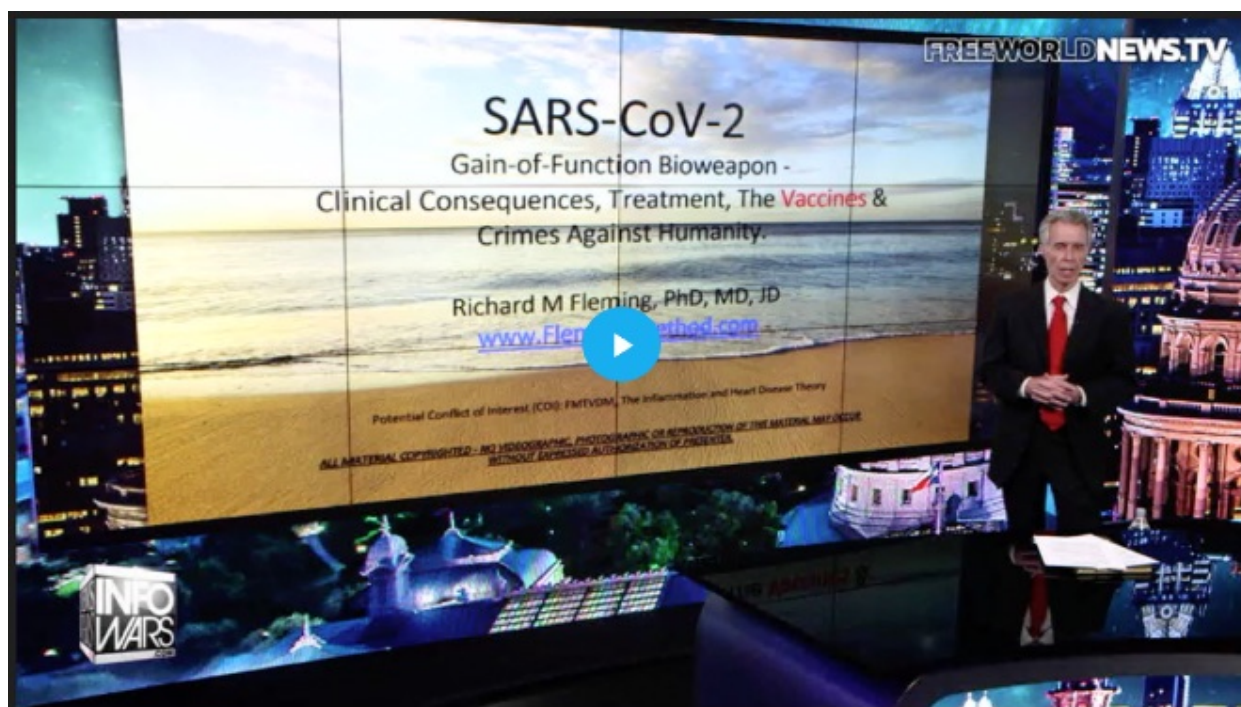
FREEWORLDNEWS.TV

SARS-CoV-2

Gain-of-Function Bioweapon - Clinical Consequences, Treatment, The Vaccines & Crimes Against Humanity.

Richard M Fleming, PhD, MD, JD

www.Flem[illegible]ethod.com

Potential Conflict of Interest (COI): FMTVDM, The Inflammation and Heart Disease Theory

ALL MATERIAL COPYRIGHTED – NO VIDEOGRAPHIC, PHOTOGRAPHIC OR REPRODUCTION OF THE MATERIAL MAY OCCUR WITHOUT EXPRESSED AUTHORIZATION OF PRESENTER.

INFO WARS